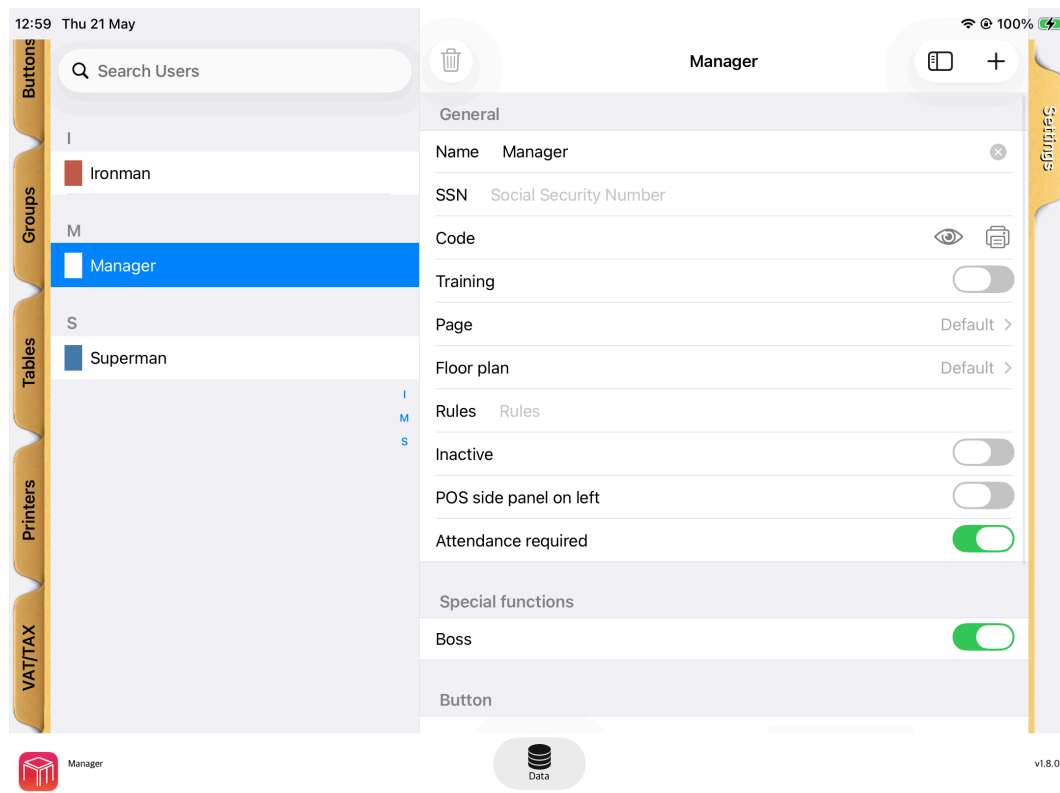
12:59 Thu 21 May

100%

Buttons

Groups

Tables

Printers

VAT/TAX

Search Users

I

Ironman

M

Manager

S

Superman

I
M
S

Manager

General

Name Manager

SSN Social Security Number

Code

Training

Page Default

Floor plan Default

Rules Rules

Inactive

POS side panel on left

Attendance required

Special functions

Boss

Button

Settings

Manager

Data

v1.8.0